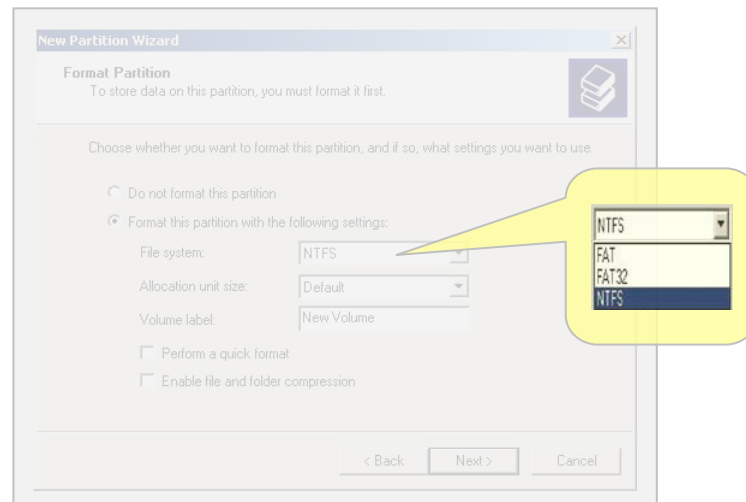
New Partition Wizard

Format Partition
To store data on this partition, you must format it first.

Choose whether you want to format this partition, and if so, what settings you want to use.

Do not format this partition

Format this partition with the following settings:

File system: NTFS

Allocation unit size: Default

Volume label: New Volume

Perform a quick format

Enable file and folder compression

< Back Next > Cancel

NTFS
FAT
FAT32
NTFS